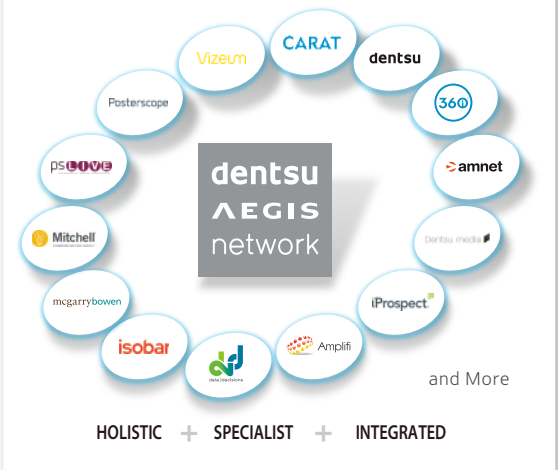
CARAT

dentsu

360

amnet

Dentsu media

iProspect

Amplifi

data|decisions

isobar

mcgarrybowen

Mitchell

psLIVE

Posterscope

Vizeum

dentsu
AEGIS
network

and More

HOLISTIC + SPECIALIST + INTEGRATED